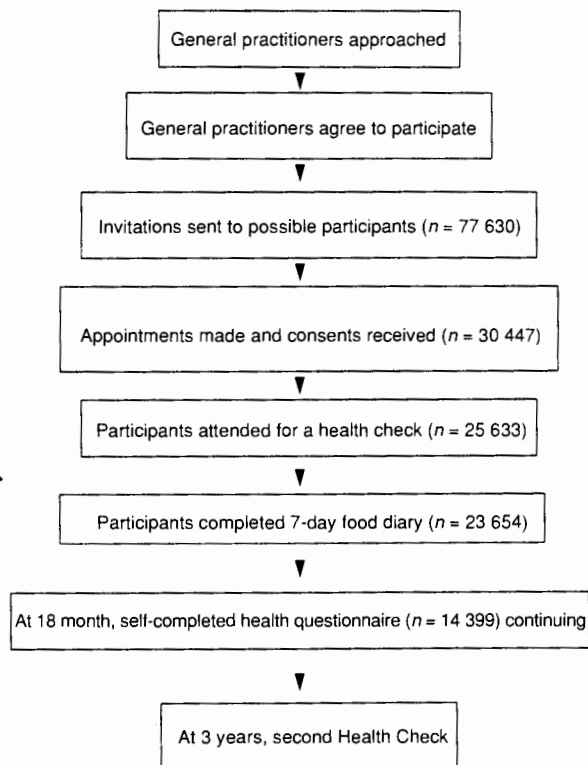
General practitioners approached

General practitioners agree to participate

Invitations sent to possible participants ($n$ = 77 630)

Appointments made and consents received ($n$ = 30 447)

Participants attended for a health check ($n$ = 25 633)

Participants completed 7-day food diary ($n$ = 23 654)

At 18 month, self-completed health questionnaire ($n$ = 14 399) continuing

At 3 years, second Health Check